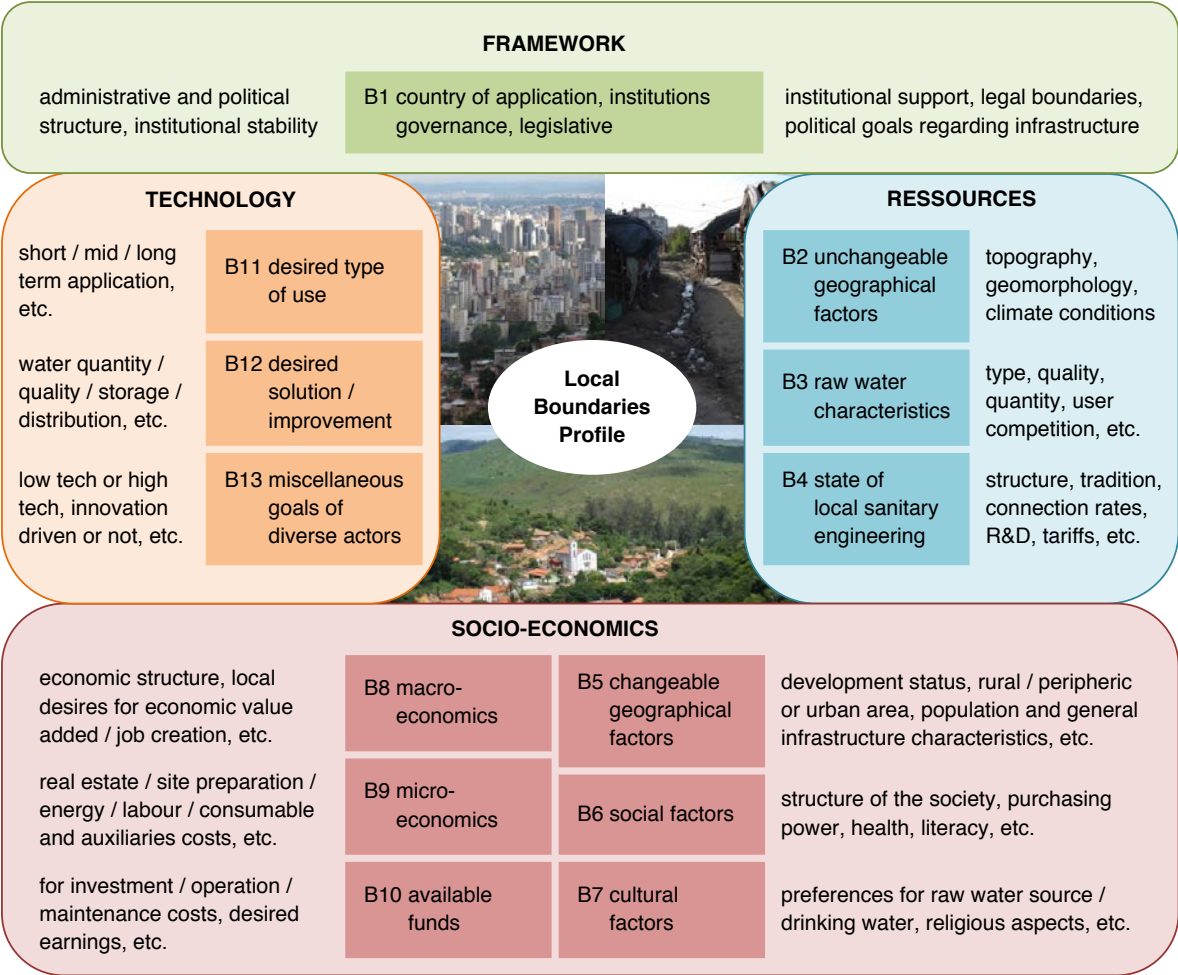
FRAMEWORK

administrative and political structure, institutional stability

B1 country of application, institutions governance, legislative

institutional support, legal boundaries, political goals regarding infrastructure

TECHNOLOGY

short / mid / long term application, etc.

B11 desired type of use

water quantity / quality / storage / distribution, etc.

B12 desired solution / improvement

low tech or high tech, innovation driven or not, etc.

B13 miscellaneous goals of diverse actors

Local Boundaries Profile

RESSOURCES

B2 unchangeable geographical factors

topography, geomorphology, climate conditions

B3 raw water characteristics

type, quality, quantity, user competition, etc.

B4 state of local sanitary engineering

structure, tradition, connection rates, R&D, tariffs, etc.

SOCIO-ECONOMICS

economic structure, local desires for economic value added / job creation, etc.

B8 macro-economics

B5 changeable geographical factors

development status, rural / peripheric or urban area, population and general infrastructure characteristics, etc.

real estate / site preparation / energy / labour / consumable and auxiliaries costs, etc.

B9 micro-economics

B6 social factors

structure of the society, purchasing power, health, literacy, etc.

for investment / operation / maintenance costs, desired earnings, etc.

B10 available funds

B7 cultural factors

preferences for raw water source / drinking water, religious aspects, etc.